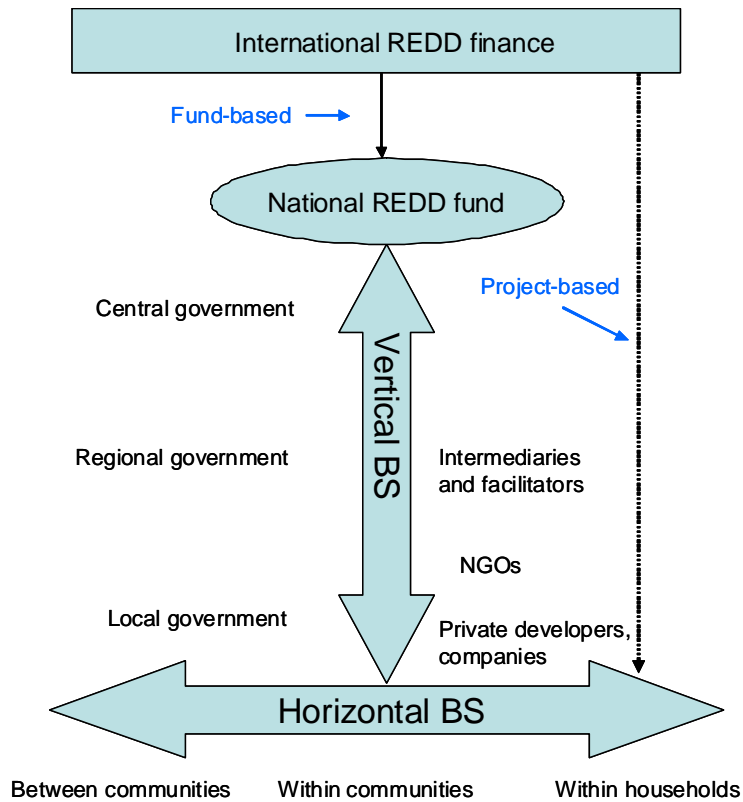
International REDD finance

Fund-based

National REDD fund

Project-based

Central government

Vertical BS

Regional government

Intermediaries and facilitators

NGOs

Local government

Private developers, companies

Horizontal BS

Between communities

Within communities

Within households